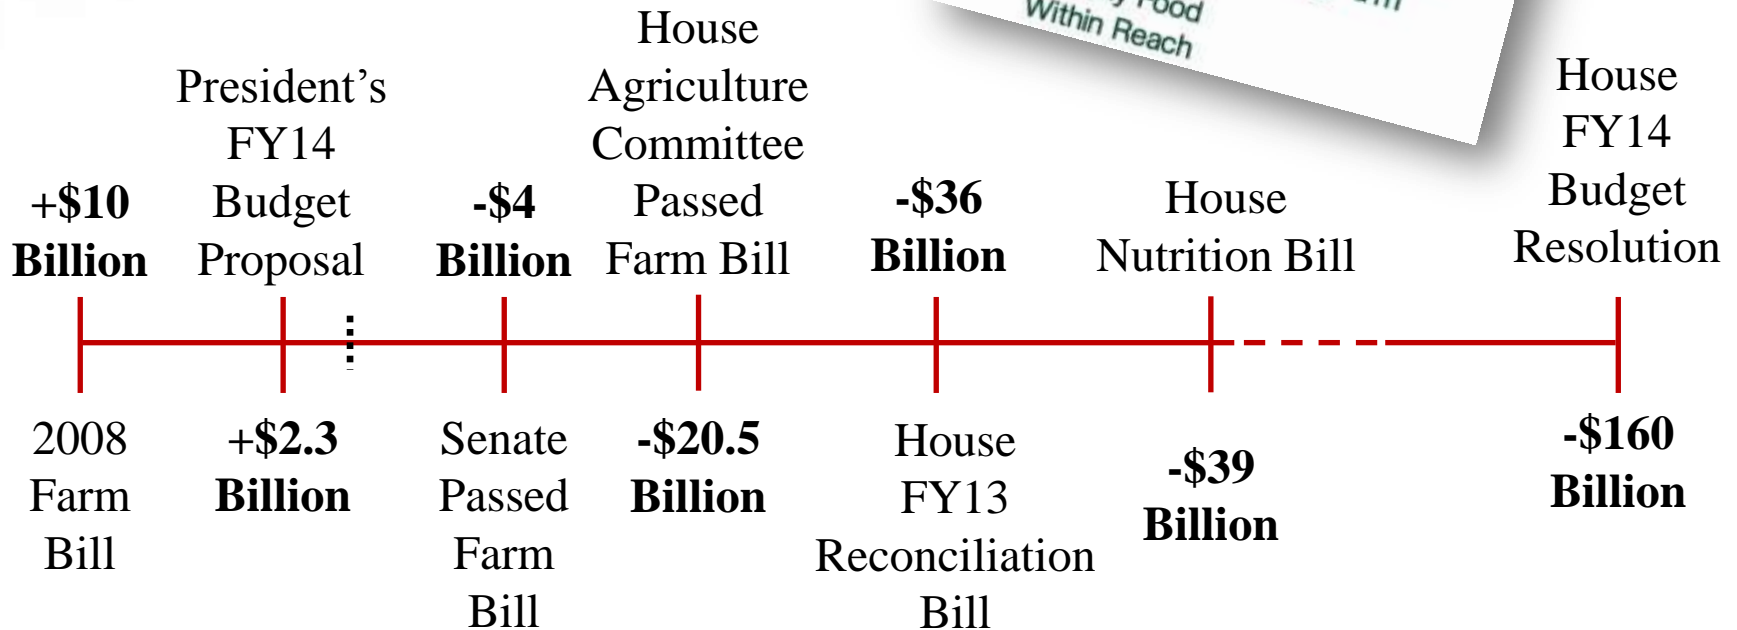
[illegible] Food
Within Reach

+$10 Billion

President's FY14 Budget Proposal

-$4 Billion

House Agriculture Committee Passed Farm Bill

-$36 Billion

House Nutrition Bill

House FY14 Budget Resolution

2008 Farm Bill

+$2.3 Billion

Senate Passed Farm Bill

-$20.5 Billion

House FY13 Reconciliation Bill

-$39 Billion

-$160 Billion